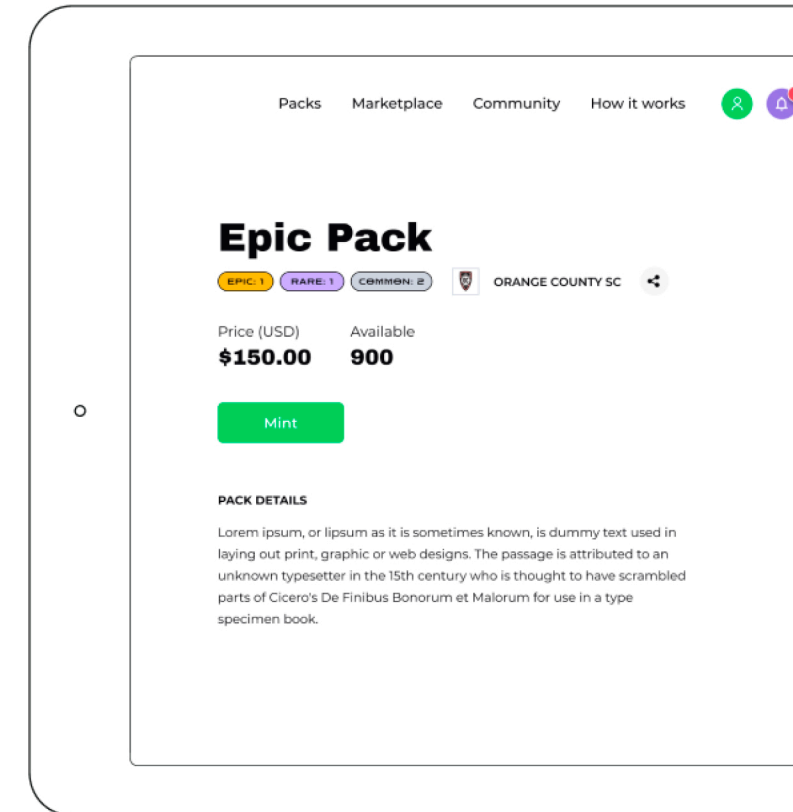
Packs Marketplace Community How it works

Epic Pack

EPIC: 1 RARE: 1 COMMON: 2 ORANGE COUNTY SC

Price (USD)
$150.00

Available
900

Mint

PACK DETAILS

Lorem ipsum, or lipsum as it is sometimes known, is dummy text used in laying out print, graphic or web designs. The passage is attributed to an unknown typesetter in the 15th century who is thought to have scrambled parts of Cicero's De Finibus Bonorum et Malorum for use in a type specimen book.